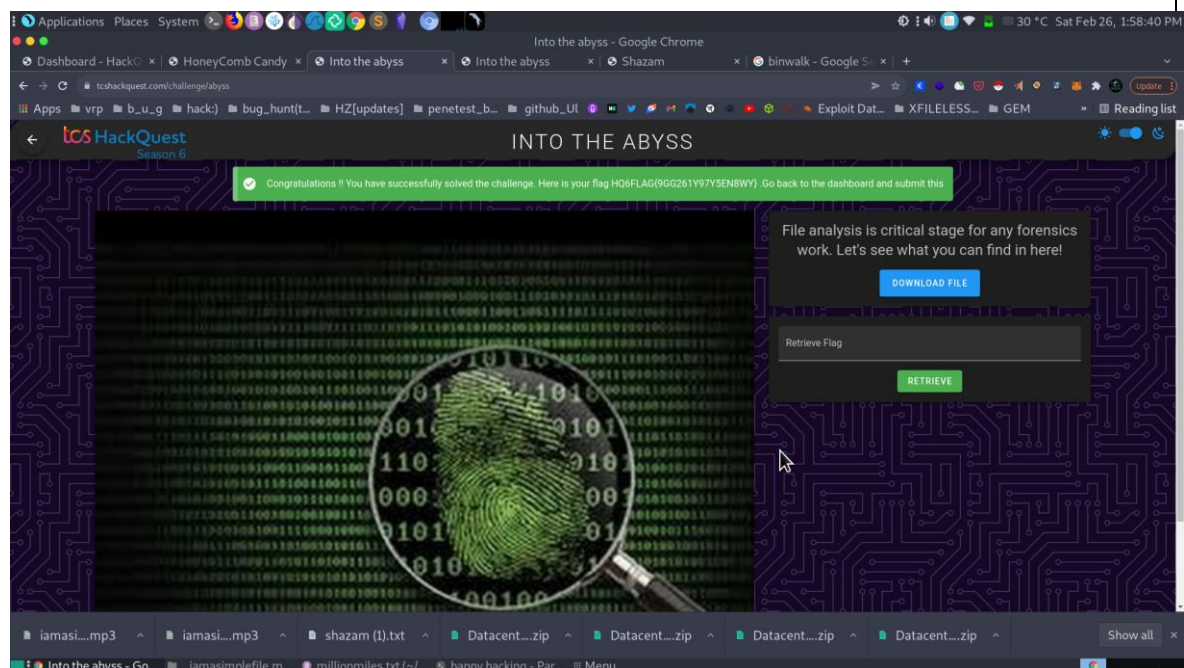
Applications Places System

30 °C Sat Feb 26, 1:58:40 PM

Into the abyss - Google Chrome

Dashboard - HackQ × | HoneyComb Candy × | Into the abyss × | Into the abyss × | Shazam × | binwalk - Google S × | +

tcshackquest.com/challenge/abyss

Update

Apps vrp b_u_g hack:) bug_hunt(t... HZ[updates] penetest_b... github_Ul Exploit Dat... XFILELESS... GEM » Reading list

tcs HackQuest Season 6

INTO THE ABYSS

Congratulations !! You have successfully solved the challenge. Here is your flag HQ6FLAG(9GG261Y97Y5EN8WY) .Go back to the dashboard and submit this

File analysis is critical stage for any forensics work. Let's see what you can find in here!

DOWNLOAD FILE

Retrieve Flag

RETRIEVE

iamasi....mp3 | iamasi....mp3 | shazam (1).txt | Datacent....zip | Datacent....zip | Datacent....zip | Datacent....zip | Show all ×

Into the abyss - Go... | iamasimplefile.m... | millionmiles.txt (~/... | happy hacking - Par... | Menu